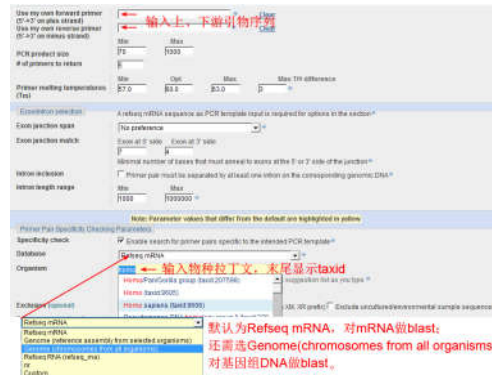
Use my own forward primer (5'->3' on plus strand)
Clear
输入上，下游引物序列
Use my own reverse primer (5'->3' on minus strand)
Clear

PCR product size
Min 70
Max 1000
# of primers to return
5

Primer melting temperatures (Tm)
Min 57.0
Opt 60.0
Max 63.0
Max Tm difference 3

Exon/intron selection
A refseq mRNA sequence as PCR template input is required for options in the section

Exon junction span
No preference

Exon junction match
Exon at 5' side 7
Exon at 3' side 4
Minimal number of bases that must anneal to exons at the 5' or 3' side of the junction

Intron inclusion
Primer pair must be separated by at least one intron on the corresponding genomic DNA

Intron length range
Min 1000
Max 1000000

Note: Parameter values that differ from the default are highlighted in yellow

Primer Pair Specificity Checking Parameters

Specificity check
Enable search for primer pairs specific to the intended PCR template

Database
Refseq mRNA

Organism
Homo
输入物种拉丁文，末尾显示taxid
Homo/Pan/Gorilla group (taxid:207598)
Homo (taxid:9605)
Homo sapiens (taxid:9606)

Exclusion (optional)
(XM, XR prefix)
Exclude uncultured/environmental sample sequence

Refseq mRNA
Refseq mRNA
Genome (reference assembly from selected organisms)
Genome (chromosomes from all organisms)
Refseq RNA (refseq_rna)
nr
Custom

默认为Refseq mRNA，对mRNA做blast;
还需选Genome(chromosomes from all organisms)
对基因组DNA做blast。